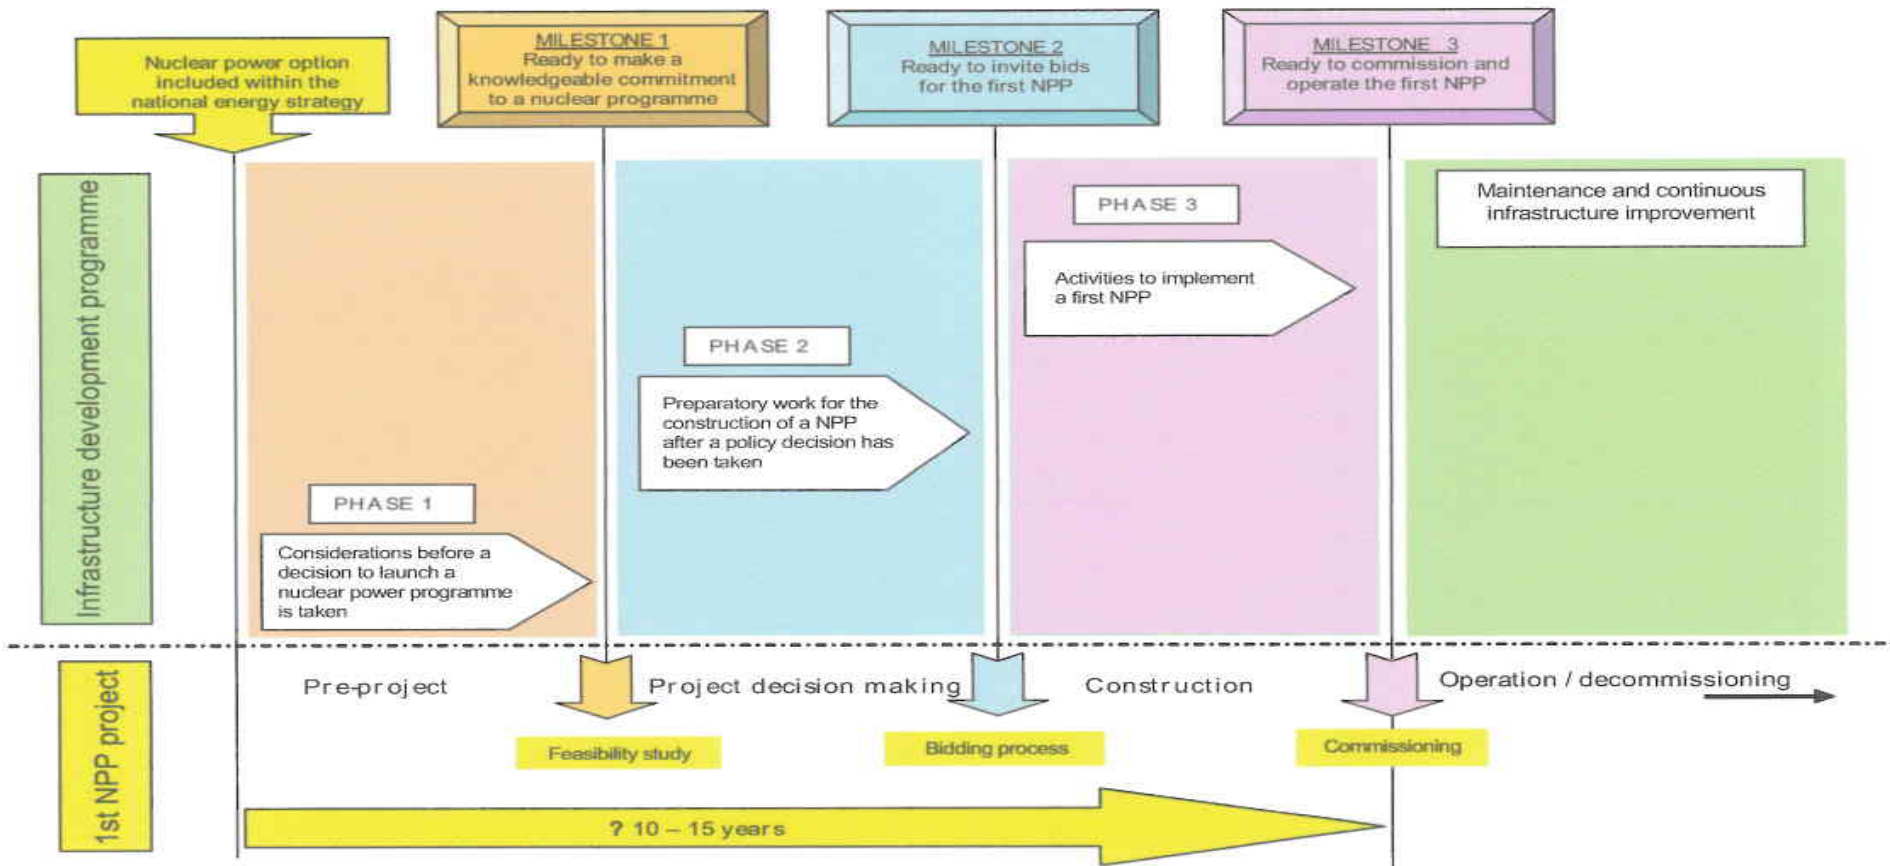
Nuclear power option included within the national energy strategy

MILESTONE 1
Ready to make a knowledgeable commitment to a nuclear programme

MILESTONE 2
Ready to invite bids for the first NPP

MILESTONE 3
Ready to commission and operate the first NPP

Infrastructure development programme

PHASE 1
Considerations before a decision to launch a nuclear power programme is taken

PHASE 2
Preparatory work for the construction of a NPP after a policy decision has been taken

PHASE 3
Activities to implement a first NPP

Maintenance and continuous infrastructure improvement

1st NPP project

Pre-project

Project decision making

Construction

Operation / decommissioning

Feasibility study

Bidding process

Commissioning

? 10 – 15 years